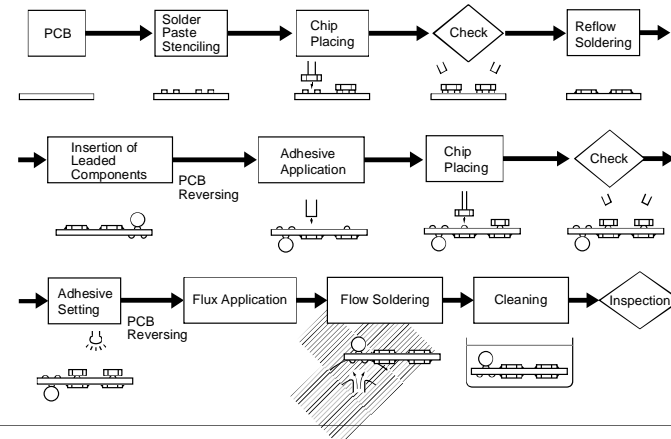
PCB

Solder Paste Stenciling

Chip Placing

Check

Reflow Soldering

Insertion of Leaded Components

PCB Reversing

Adhesive Application

Chip Placing

Check

Adhesive Setting

PCB Reversing

Flux Application

Flow Soldering

Cleaning

Inspection